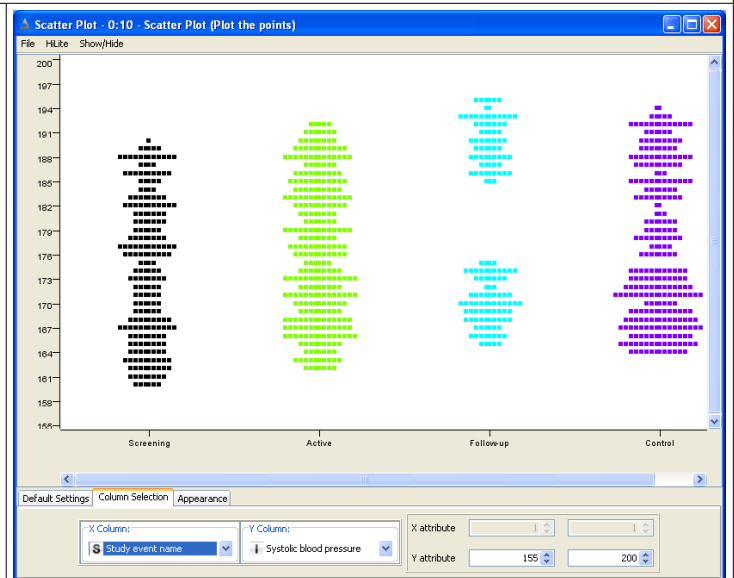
Scatter Plot - 0:10 - Scatter Plot (Plot the points)

File HiLite Show/Hide

200
197
194
191
188
185
182
179
176
173
170
167
164
161
158
155

Screening
Active
Follow-up
Control

Default Settings Column Selection Appearance

X Column:
S Study event name

Y Column:
i Systolic blood pressure

X attribute 1 1

Y attribute 155 200